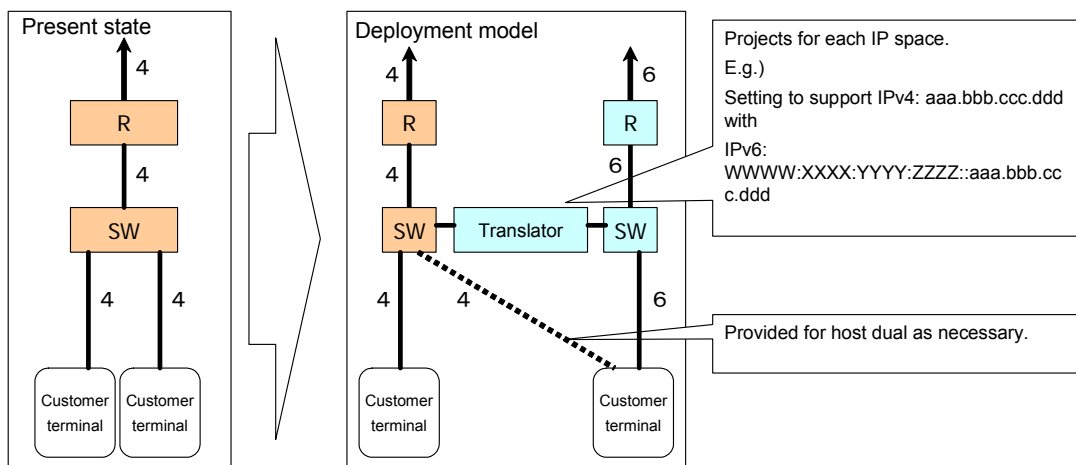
Present state

4

R

4

SW

4

4

Customer terminal

Customer terminal

Deployment model

4

R

4

SW

Translator

SW

6

R

6

4

4

6

Customer terminal

Customer terminal

Projects for each IP space.

E.g.)

Setting to support IPv4: aaa.bbb.ccc.ddd with

IPv6: WWWW:XXXX:YYYY:ZZZZ::aaa.bbb.ccc.ddd

Provided for host dual as necessary.